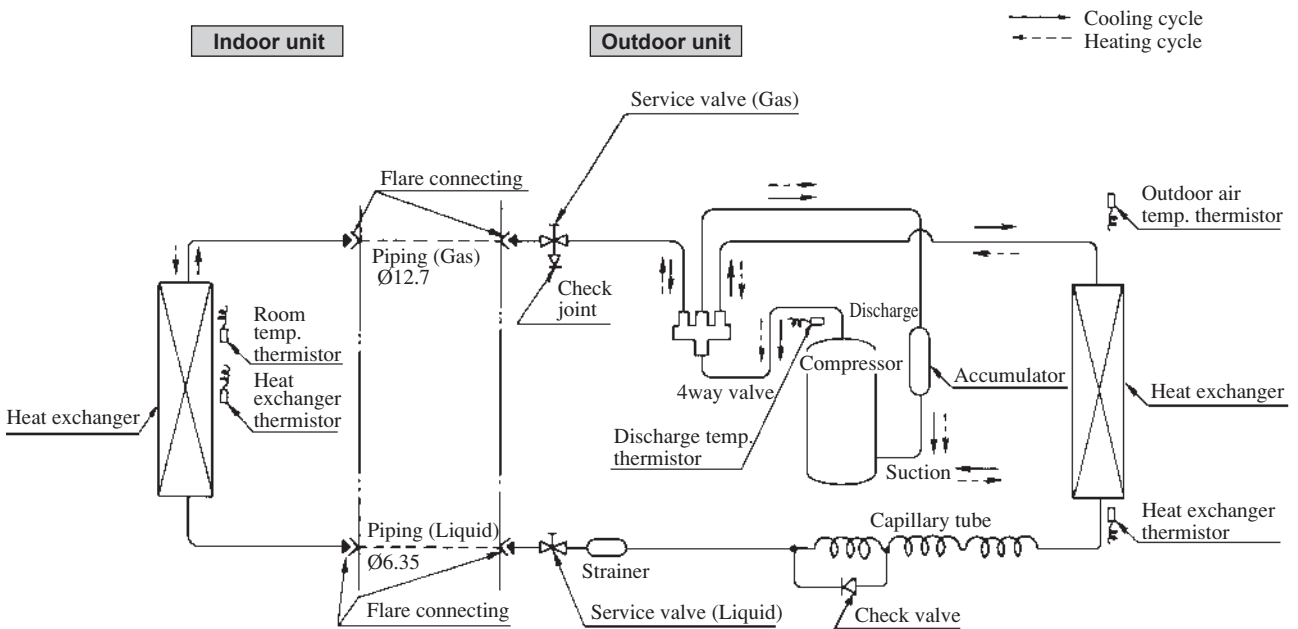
Cooling cycle
Heating cycle

Indoor unit

Outdoor unit

Service valve (Gas)

Flare connecting

Outdoor air temp. thermistor

Piping (Gas) Ø12.7

Check joint

Discharge

Room temp. thermistor

Heat exchanger thermistor

Compressor

4way valve

Accumulator

Heat exchanger

Heat exchanger

Discharge temp. thermistor

Suction

Heat exchanger thermistor

Capillary tube

Piping (Liquid) Ø6.35

Strainer

Flare connecting

Service valve (Liquid)

Check valve